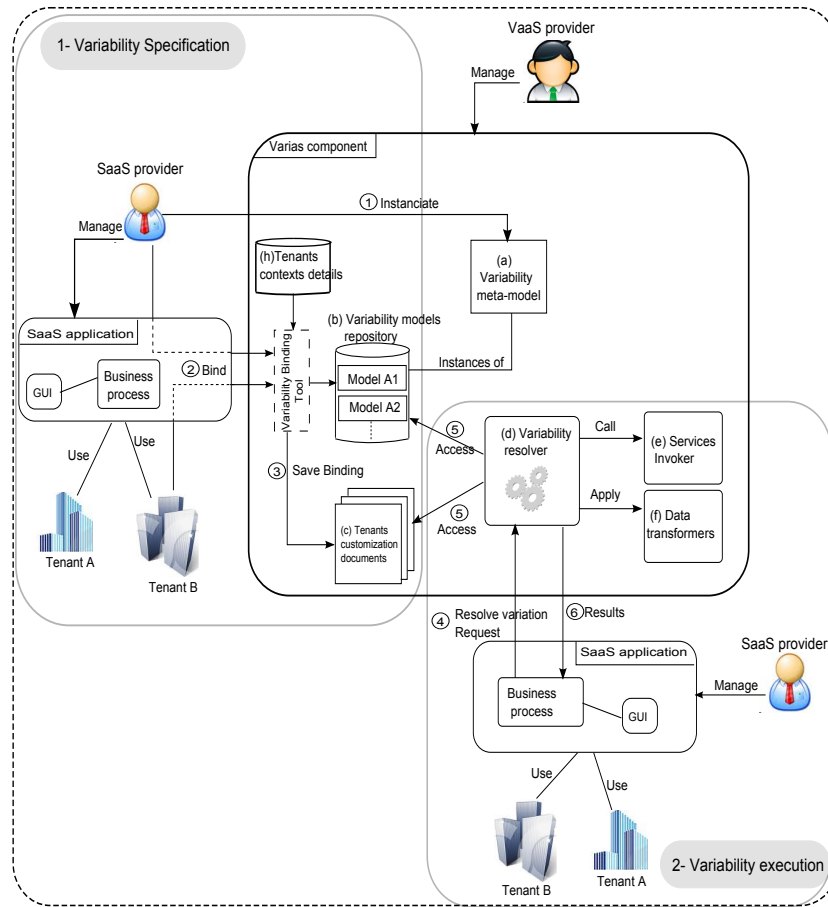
1- Variability Specification

VaaS provider

Manage

Varias component

SaaS provider

① Instanciate

Manage

(h)Tenants contexts details

(a) Variability meta-model

SaaS application

(b) Variability models repository

Variability Binding Tool

GUI

Business process

② Bind

Model A1

Instances of

Model A2

Use

Use

⑤ Access

(d) Variability resolver

Call

(e) Services Invoker

③ Save Binding

Apply

⑤ Access

(c) Tenants customization documents

(f) Data transformers

Tenant A

Tenant B

④ Resolve variation Request

⑥ Results

SaaS provider

SaaS application

Manage

Business process

GUI

Use

Use

Tenant B

Tenant A

2- Variability execution